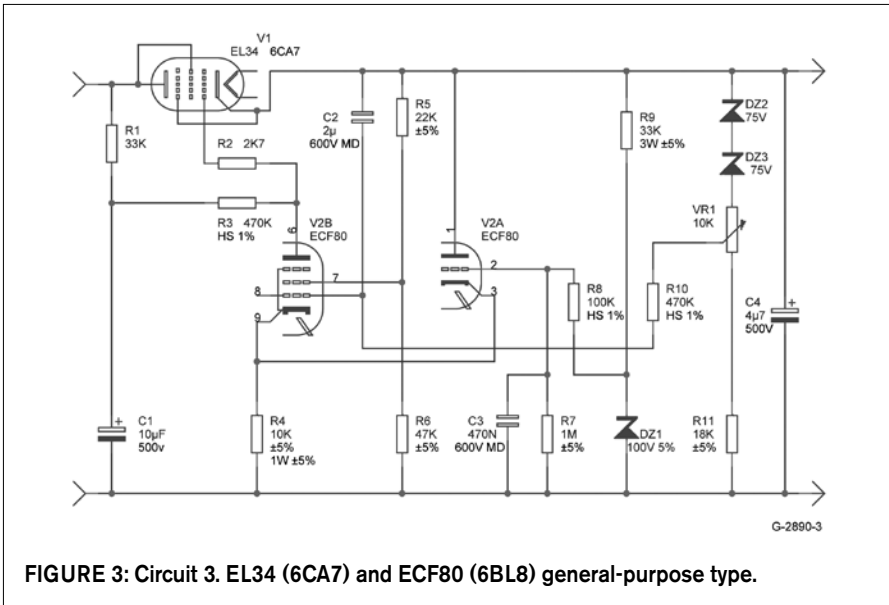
V1
EL34 6CA7

C2
2µ
600V MD

R5
22K
±5%

R9
33K
3W ±5%

DZ2
75V

DZ3
75V

R1
33K

R2 2K7

R3 470K
HS 1%

6
V2B
ECF80

1
V2A
ECF80

VR1
10K

7

8

9

2

3

R8
100K
HS 1%

R10
470K
HS 1%

C4
4µ7
500V

C1
10µF
500v

R4
10K
±5%
1W ±5%

R6
47K
±5%

C3
470N
600V MD

R7
1M
±5%

DZ1
100V 5%

R11
18K
±5%

G-2890-3

FIGURE 3: Circuit 3. EL34 (6CA7) and ECF80 (6BL8) general-purpose type.